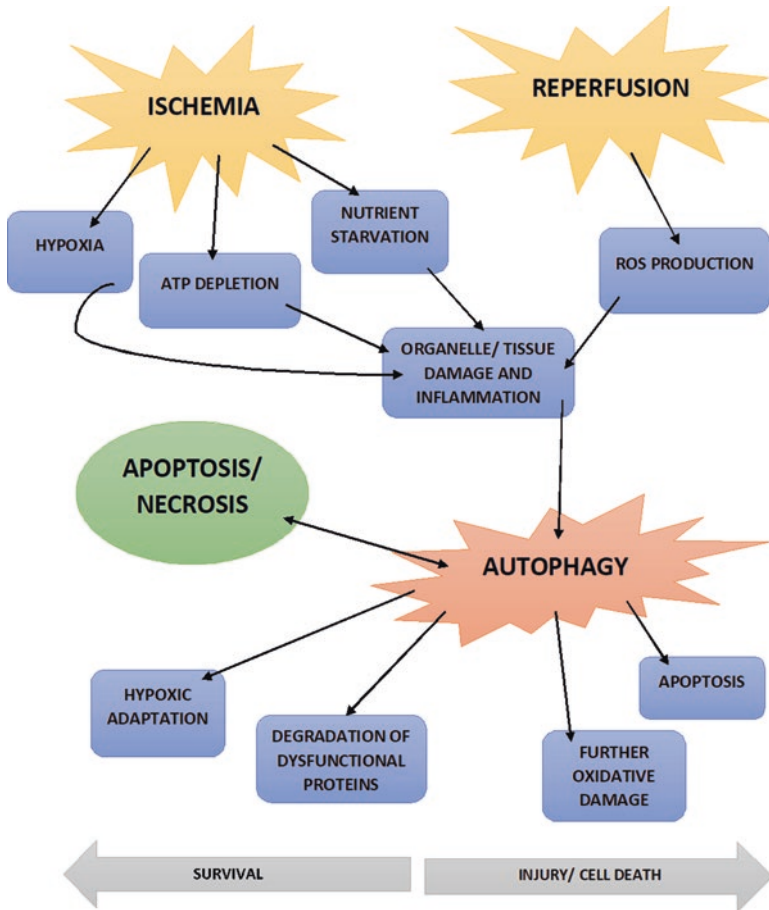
ISCHEMIA

REPERFUSION

HYPOXIA

ATP DEPLETION

NUTRIENT STARVATION

ROS PRODUCTION

ORGANELLE/ TISSUE DAMAGE AND INFLAMMATION

APOPTOSIS/ NECROSIS

AUTOPHAGY

HYPOXIC ADAPTATION

DEGRADATION OF DYSFUNCTIONAL PROTEINS

FURTHER OXIDATIVE DAMAGE

APOPTOSIS

SURVIVAL

INJURY/ CELL DEATH